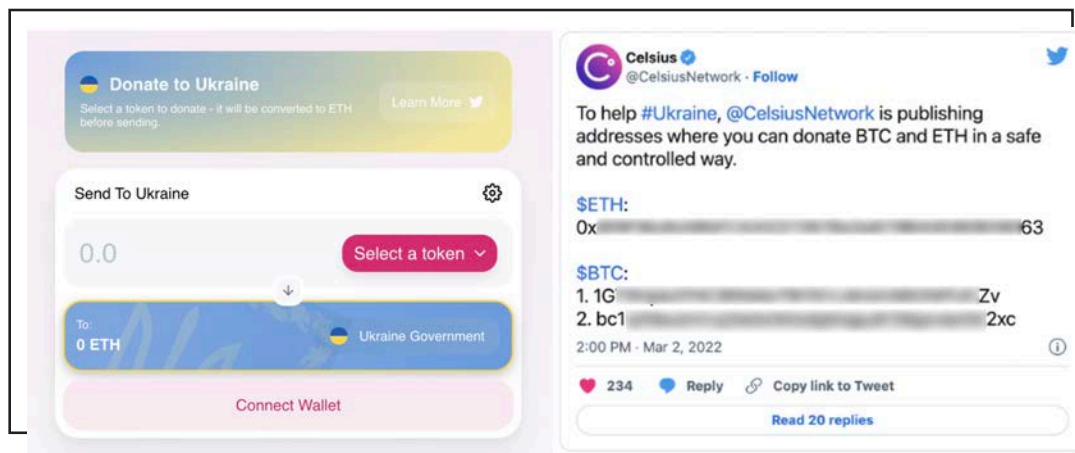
Donate to Ukraine

Select a token to donate - it will be converted to ETH before sending.

Learn More

Send To Ukraine

0.0

Select a token

To:
0 ETH

Ukraine Government

Connect Wallet

Celsius
@CelsiusNetwork · Follow

To help #Ukraine, @CelsiusNetwork is publishing addresses where you can donate BTC and ETH in a safe and controlled way.

$ETH:
0x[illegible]63

$BTC:
1. 1G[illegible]Zv
2. bc1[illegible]2xc

2:00 PM · Mar 2, 2022

234 Reply Copy link to Tweet

Read 20 replies